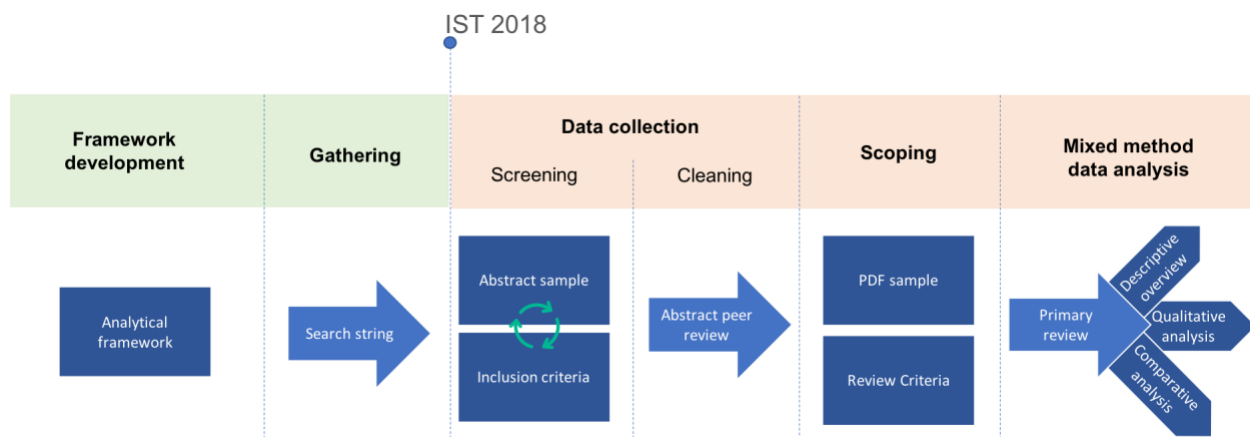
IST 2018

Framework development

Gathering

Data collection

Screening

Cleaning

Scoping

Mixed method data analysis

Analytical framework

Search string

Abstract sample

Inclusion criteria

Abstract peer review

PDF sample

Review Criteria

Primary review

Descriptive overview

Qualitative analysis

Comparative analysis